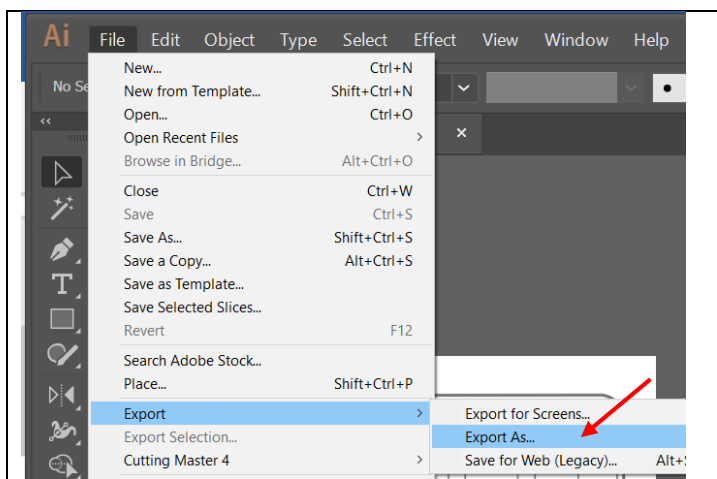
Ai File Edit Object Type Select Effect View Window Help

No Se

| | |
|---|---|
| New... | Ctrl+N |
| New from Template... | Shift+Ctrl+N |
| Open... | Ctrl+O |
| Open Recent Files | > |
| Browse in Bridge... | Alt+Ctrl+O |
| Close | Ctrl+W |
| Save | Ctrl+S |
| Save As... | Shift+Ctrl+S |
| Save a Copy... | Alt+Ctrl+S |
| Save as Template... | |
| Save Selected Slices... | |
| Revert | F12 |
| Search Adobe Stock... | |
| Place... | Shift+Ctrl+P |
| Export | > |
| Export Selection... | |
| Cutting Master 4 | > |

Export for Screens...
Export As...
Save for Web (Legacy)... Alt+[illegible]